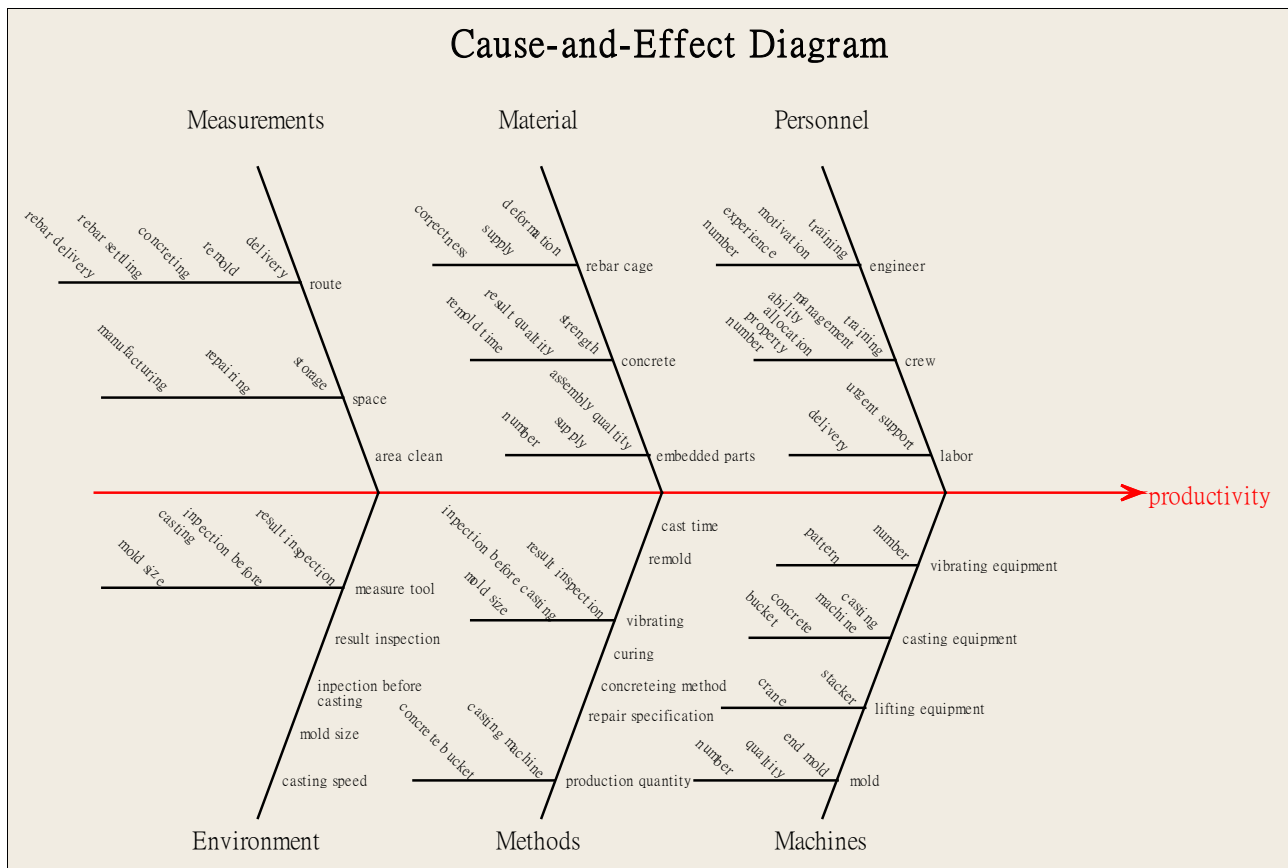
Cause-and-Effect Diagram

Measurements

rebar delivery
rebar settling
concreting
remold
delivery
route

manufacturing
repairing
storage
space

area clean

Material

correctness
supply
deformation
rebar cage

remold time
result quality
strength
concrete

number
supply
assembly quality
embedded parts

Personnel

number
experience
motivation
training
engineer

number
property
allocation
ability
management
training
crew

delivery
urgent support
labor

productivity

Environment

mold size
casting
inpection before
result inspection
measure tool

result inspection

inpection before casting

mold size

casting speed

Methods

cast time

remold

mold size
inpection before casting
result inspection
vibrating

curing

concreteing method

repair specification

concrete bucket
casting machine
production quantity

Machines

pattern
number
vibrating equipment

bucket
concrete
machine
casting
casting equipment

crane
stacker
lifting equipment

number
quality
end mold
mold